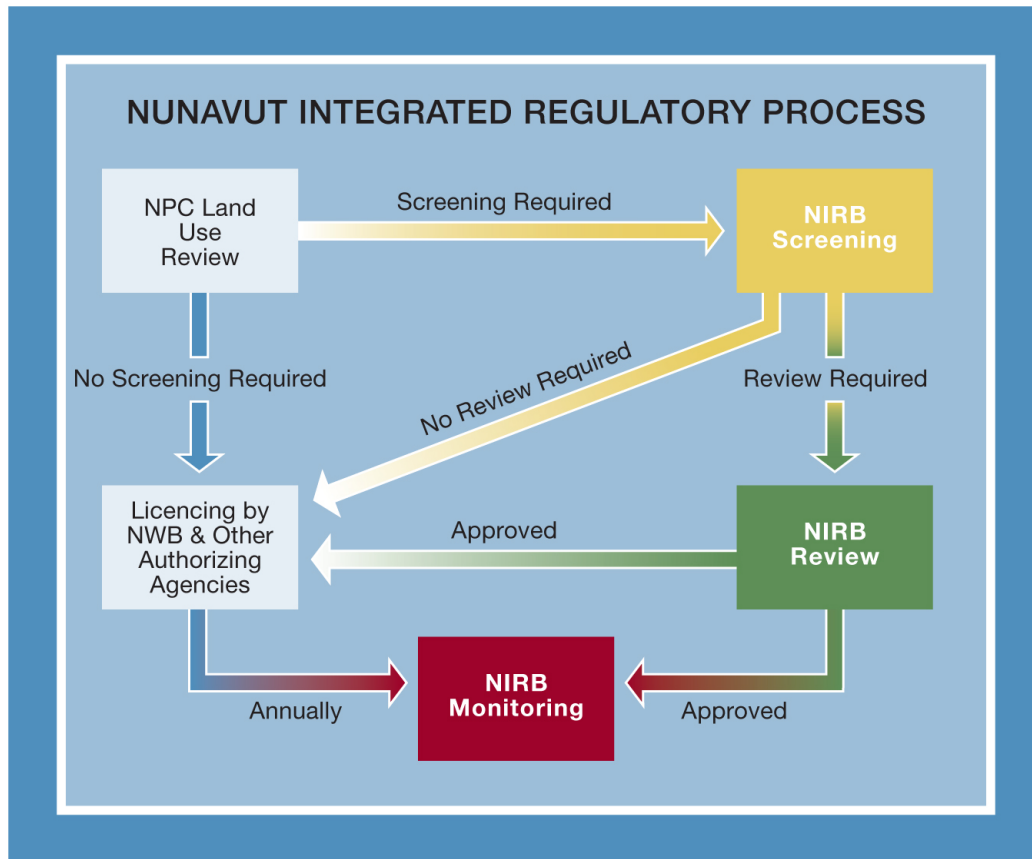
NUNAVUT INTEGRATED REGULATORY PROCESS

NPC Land Use Review

Screening Required

NIRB Screening

No Screening Required

No Review Required

Review Required

Licencing by NWB & Other Authorizing Agencies

Approved

NIRB Review

Annually

NIRB Monitoring

Approved